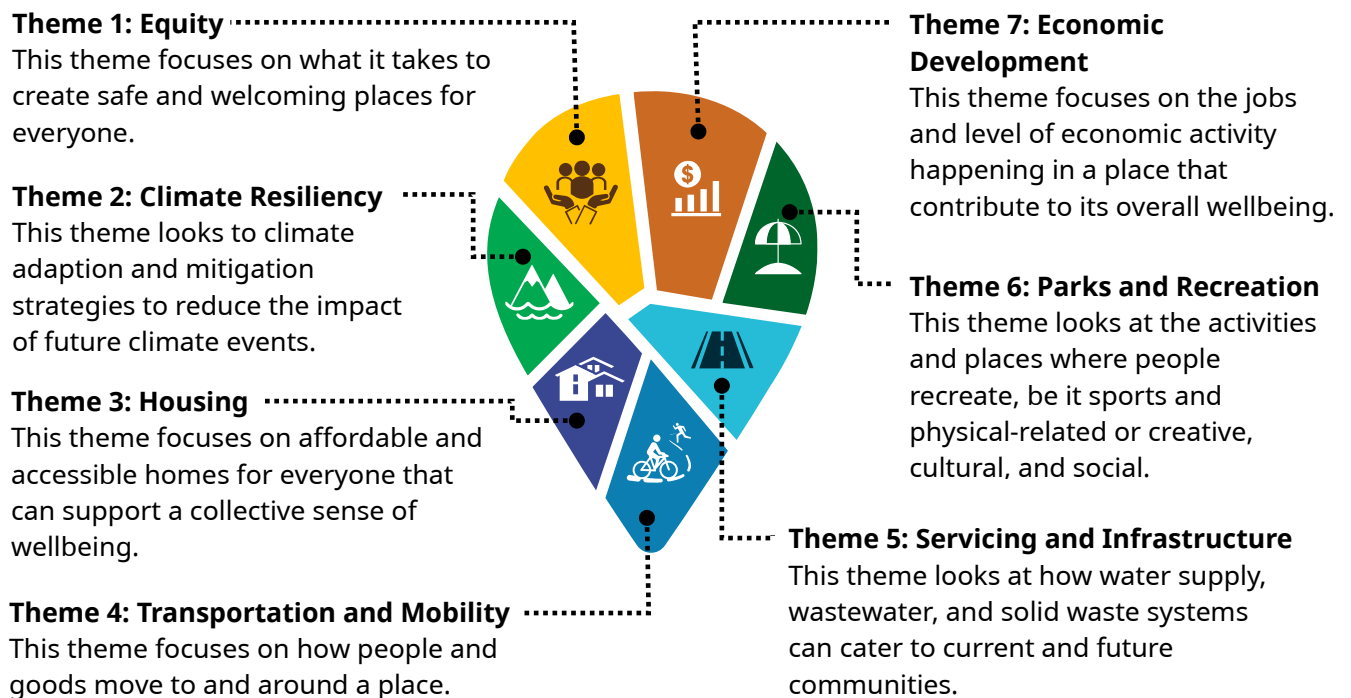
Theme 1: Equity
This theme focuses on what it takes to create safe and welcoming places for everyone.

Theme 2: Climate Resiliency
This theme looks to climate adaption and mitigation strategies to reduce the impact of future climate events.

Theme 3: Housing
This theme focuses on affordable and accessible homes for everyone that can support a collective sense of wellbeing.

Theme 4: Transportation and Mobility
This theme focuses on how people and goods move to and around a place.

Theme 7: Economic Development
This theme focuses on the jobs and level of economic activity happening in a place that contribute to its overall wellbeing.

Theme 6: Parks and Recreation
This theme looks at the activities and places where people recreate, be it sports and physical-related or creative, cultural, and social.

Theme 5: Servicing and Infrastructure
This theme looks at how water supply, wastewater, and solid waste systems can cater to current and future communities.